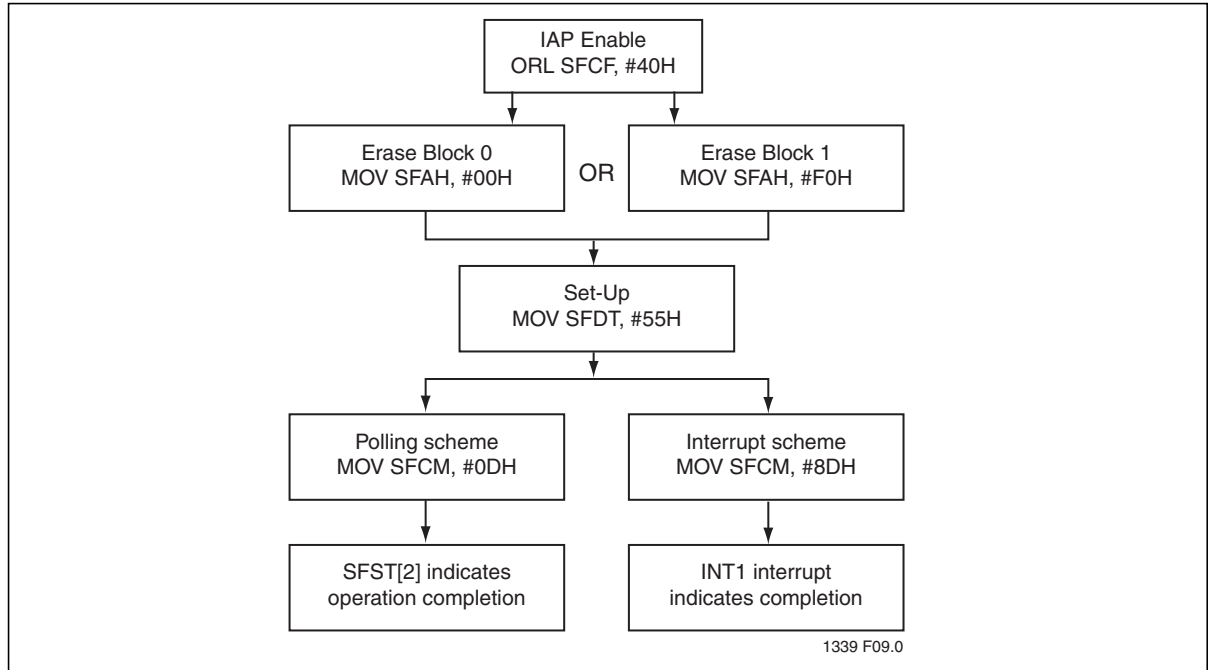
IAP Enable
ORL SFCF, #40H

Erase Block 0
MOV SFAH, #00H

OR

Erase Block 1
MOV SFAH, #F0H

Set-Up
MOV SFDT, #55H

Polling scheme
MOV SFCM, #0DH

Interrupt scheme
MOV SFCM, #8DH

SFST[2] indicates
operation completion

INT1 interrupt
indicates completion

1339 F09.0